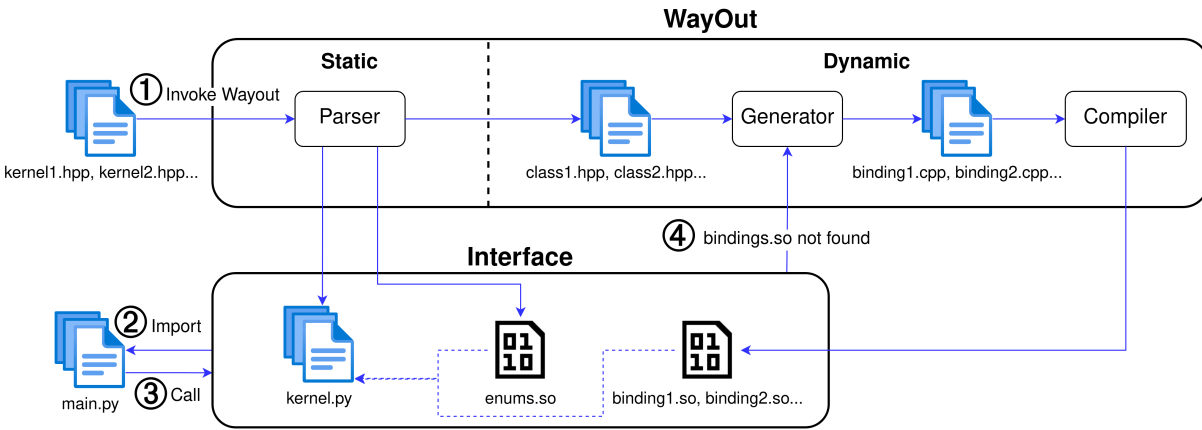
WayOut

Static

Dynamic

① Invoke Wayout

kernel1.hpp, kernel2.hpp...

Parser

class1.hpp, class2.hpp...

Generator

binding1.cpp, binding2.cpp...

Compiler

④ bindings.so not found

Interface

② Import

③ Call

main.py

kernel.py

01
10

enums.so

01
10

binding1.so, binding2.so...